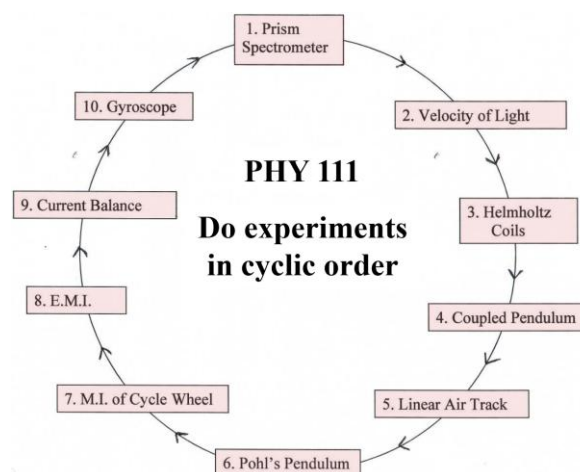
1. Prism Spectrometer

2. Velocity of Light

3. Helmholtz Coils

4. Coupled Pendulum

5. Linear Air Track

6. Pohl's Pendulum

7. M.I. of Cycle Wheel

8. E.M.I.

9. Current Balance

10. Gyroscope

PHY 111

Do experiments in cyclic order